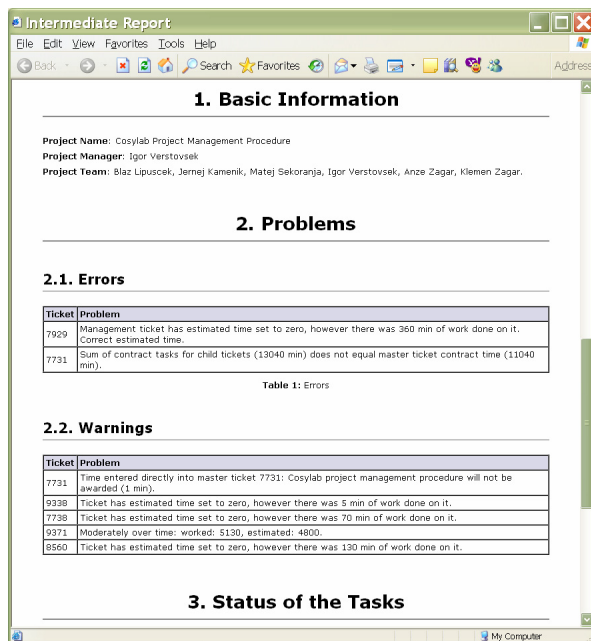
Intermediate Report

File Edit View Favorites Tools Help

Back Search Favorites Address

1. Basic Information

**Project Name**: Cosylab Project Management Procedure

**Project Manager**: Igor Verstovsek

**Project Team**: Blaz Lipuscek, Jernej Kamenik, Matej Sekoranja, Igor Verstovsek, Anze Zagar, Klemen Zagar.

2. Problems

2.1. Errors

| Ticket | Problem |
|---|---|
| 7929 | Management ticket has estimated time set to zero, however there was 360 min of work done on it. Correct estimated time. |
| 7731 | Sum of contract tasks for child tickets (13040 min) does not equal master ticket contract time (11040 min). |

**Table 1:** Errors

2.2. Warnings

| Ticket | Problem |
|---|---|
| 7731 | Time entered directly into master ticket 7731: Cosylab project management procedure will not be awarded (1 min). |
| 9338 | Ticket has estimated time set to zero, however there was 5 min of work done on it. |
| 7738 | Ticket has estimated time set to zero, however there was 70 min of work done on it. |
| 9371 | Moderately over time: worked: 5130, estimated: 4800. |
| 8560 | Ticket has estimated time set to zero, however there was 130 min of work done on it. |

3. Status of the Tasks

My Computer